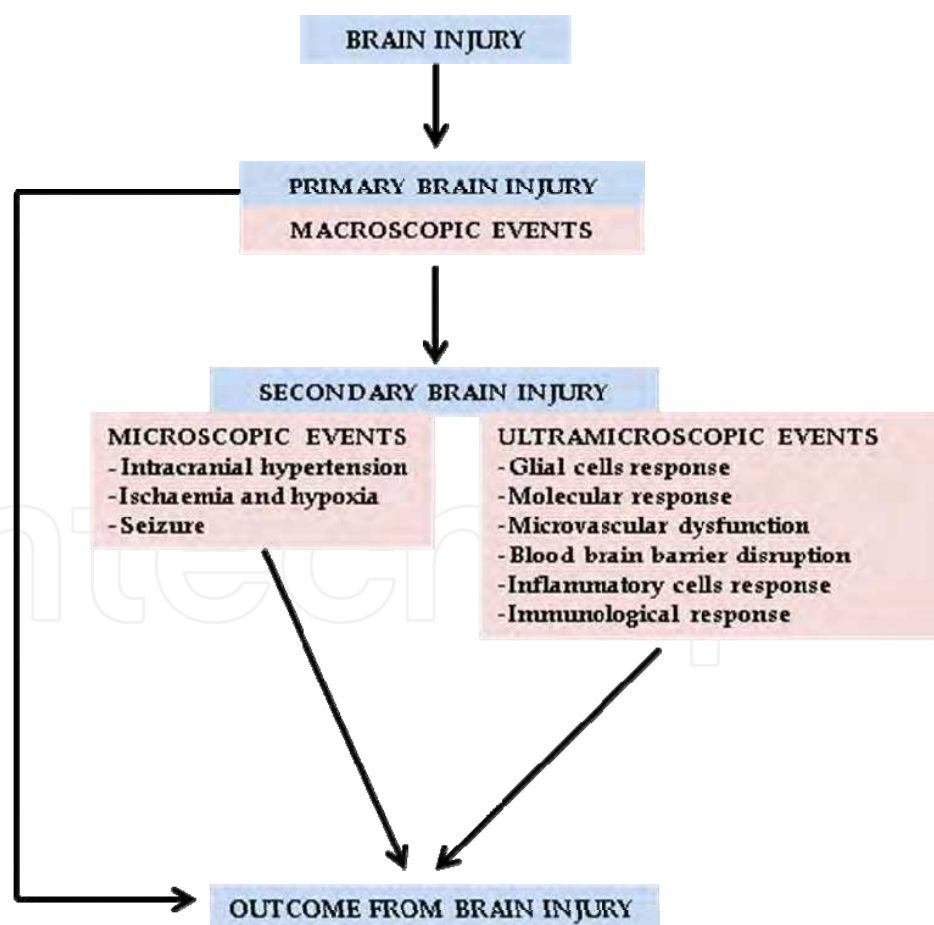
BRAIN INJURY

PRIMARY BRAIN INJURY

MACROSCOPIC EVENTS

SECONDARY BRAIN INJURY

MICROSCOPIC EVENTS
- Intracranial hypertension
- Ischaemia and hypoxia
- Seizure

ULTRAMICROSCOPIC EVENTS
- Glial cells response
- Molecular response
- Microvascular dysfunction
- Blood brain barrier disruption
- Inflammatory cells response
- Immunological response

OUTCOME FROM BRAIN INJURY